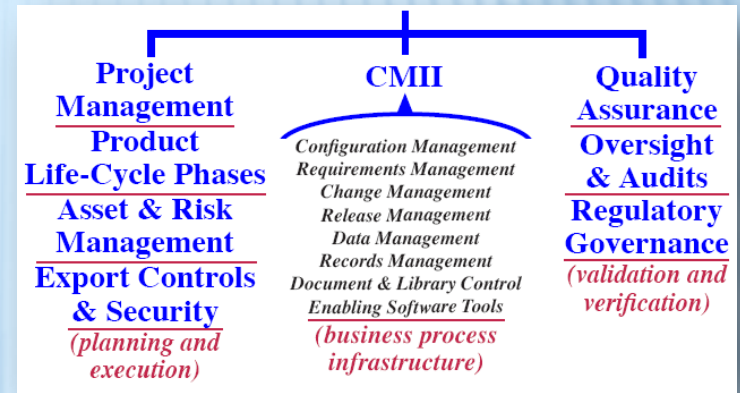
Project Management
Product Life-Cycle Phases
Asset & Risk Management
Export Controls & Security
(planning and execution)

CMII
Configuration Management
Requirements Management
Change Management
Release Management
Data Management
Records Management
Document & Library Control
Enabling Software Tools
(business process infrastructure)

Quality Assurance
Oversight & Audits
Regulatory Governance
(validation and verification)